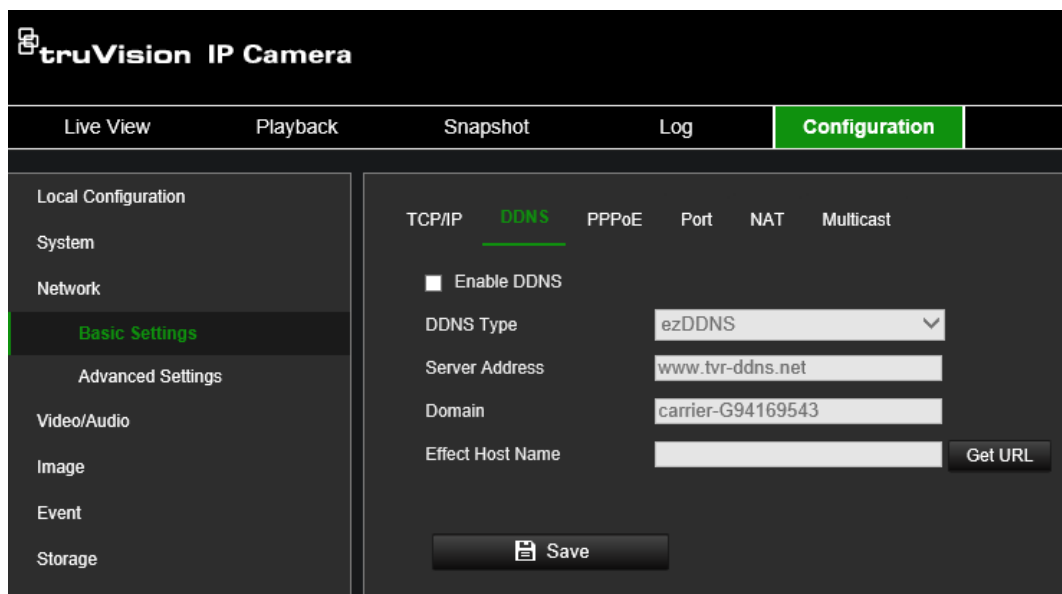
truVision IP Camera

Live View
Playback
Snapshot
Log
Configuration

Local Configuration
System
Network
Basic Settings
Advanced Settings
Video/Audio
Image
Event
Storage

TCP/IP
DDNS
PPPoE
Port
NAT
Multicast

Enable DDNS
DDNS Type
ezDDNS
Server Address
www.tvr-ddns.net
Domain
carrier-G94169543
Effect Host Name
Get URL

Save